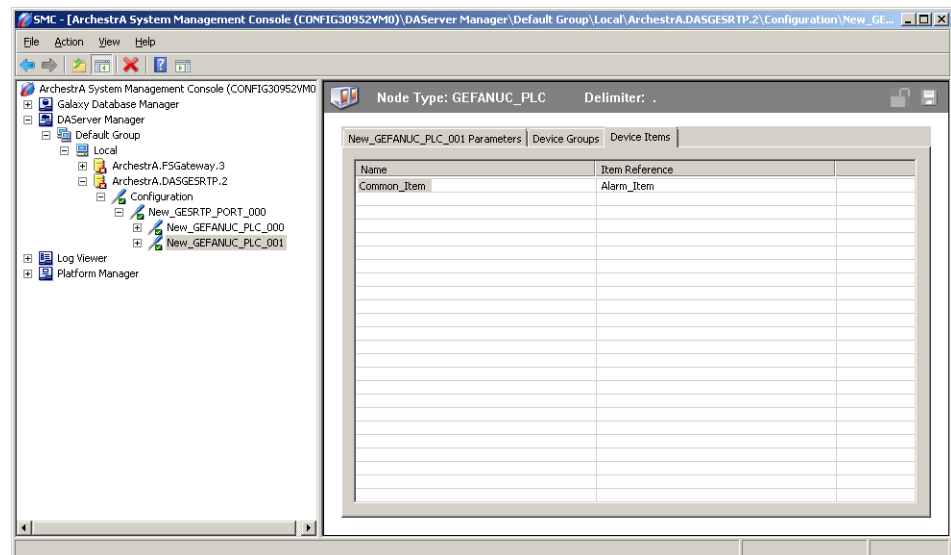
SMC - [ArchestrA System Management Console (CONFIG30952VM0)\DAServer Manager\Default Group\Local\ArchestrA.DASGESRTP.2\Configuration\New_GE...

File Action View Help

ArchestrA System Management Console (CONFIG30952VM0
Galaxy Database Manager
DAServer Manager
Default Group
Local
ArchestrA.FSGateway.3
ArchestrA.DASGESRTP.2
Configuration
New_GESRTP_PORT_000
New_GEFANUC_PLC_000
New_GEFANUC_PLC_001
Log Viewer
Platform Manager

Node Type: GEFANUC_PLC Delimiter: .

New_GEFANUC_PLC_001 Parameters | Device Groups | Device Items

| Name | Item Reference |
|---|---|
| Common_Item | Alarm_Item |